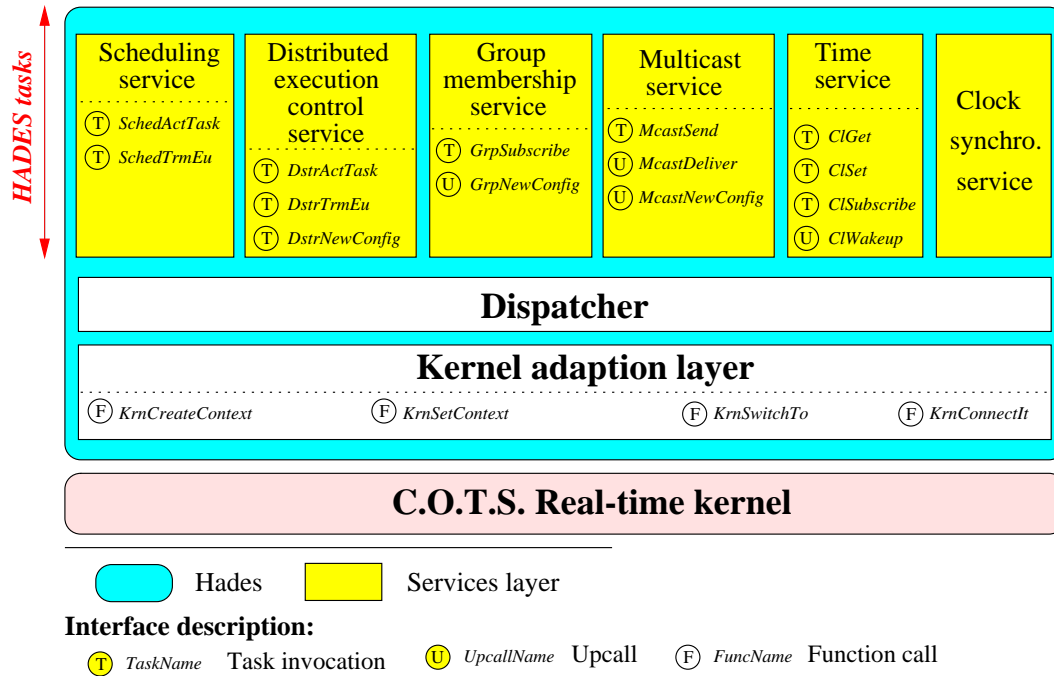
HADES tasks

Scheduling service
T SchedActTask
T SchedTrmEu

Distributed execution control service
T DstrActTask
T DstrTrmEu
T DstrNewConfig

Group membership service
T GrpSubscribe
U GrpNewConfig

Multicast service
T McastSend
U McastDeliver
U McastNewConfig

Time service
T ClGet
T ClSet
T ClSubscribe
U ClWakeup

Clock synchro. service

Dispatcher

Kernel adaption layer
F KrnCreateContext
F KrnSetContext
F KrnSwitchTo
F KrnConnectIt

C.O.T.S. Real-time kernel

Hades
Services layer

Interface description:
T TaskName Task invocation
U UpcallName Upcall
F FuncName Function call